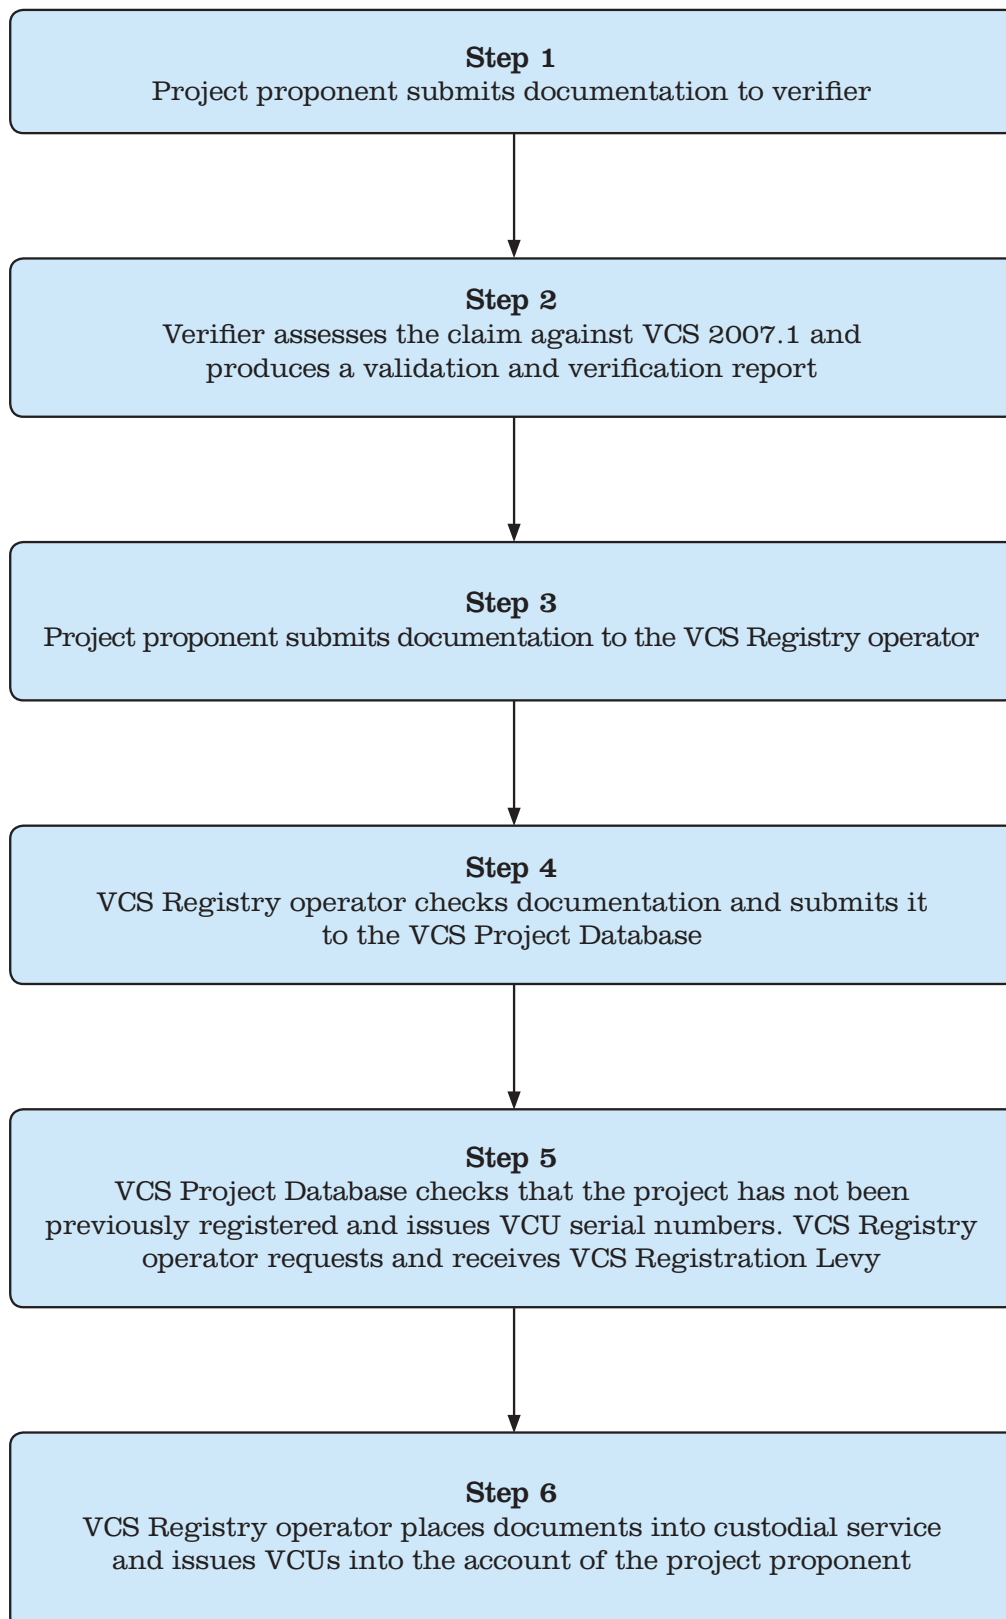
Step 1
Project proponent submits documentation to verifier

Step 2
Verifier assesses the claim against VCS 2007.1 and produces a validation and verification report

Step 3
Project proponent submits documentation to the VCS Registry operator

Step 4
VCS Registry operator checks documentation and submits it to the VCS Project Database

Step 5
VCS Project Database checks that the project has not been previously registered and issues VCU serial numbers. VCS Registry operator requests and receives VCS Registration Levy

Step 6
VCS Registry operator places documents into custodial service and issues VCUs into the account of the project proponent